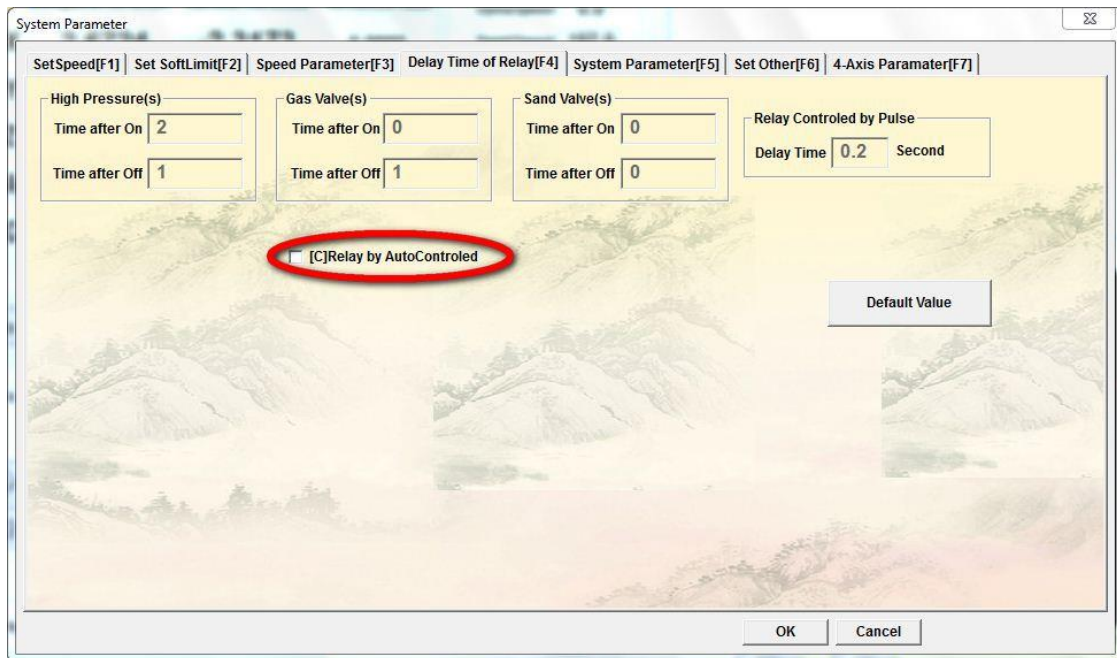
System Parameter

SetSpeed[F1] | Set SoftLimit[F2] | Speed Parameter[F3] | Delay Time of Relay[F4] | System Parameter[F5] | Set Other[F6] | 4-Axis Paramater[F7]

High Pressure(s)
Time after On 2
Time after Off 1

Gas Valve(s)
Time after On 0
Time after Off 1

Sand Valve(s)
Time after On 0
Time after Off 0

Relay Controled by Pulse
Delay Time 0.2 Second

[C]Relay by AutoControled

Default Value

OK Cancel